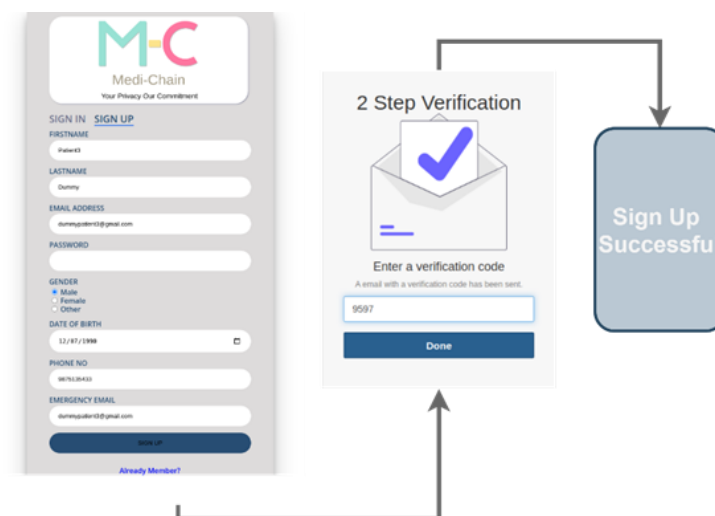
M-C
Medi-Chain
Your Privacy Our Commitment

SIGN IN SIGN UP
FIRSTNAME
Patient3
LASTNAME
Dummy
EMAIL ADDRESS
dummypatient3@gmail.com
PASSWORD
GENDER
Male
Female
Other
DATE OF BIRTH
12/07/1998
PHONE NO
9876536433
EMERGENCY EMAIL
dummypatient3@gmail.com
SIGN UP
Already Member?

2 Step Verification
Enter a verification code
A email with a verification code has been sent.
9597
Done

Sign Up Successfu